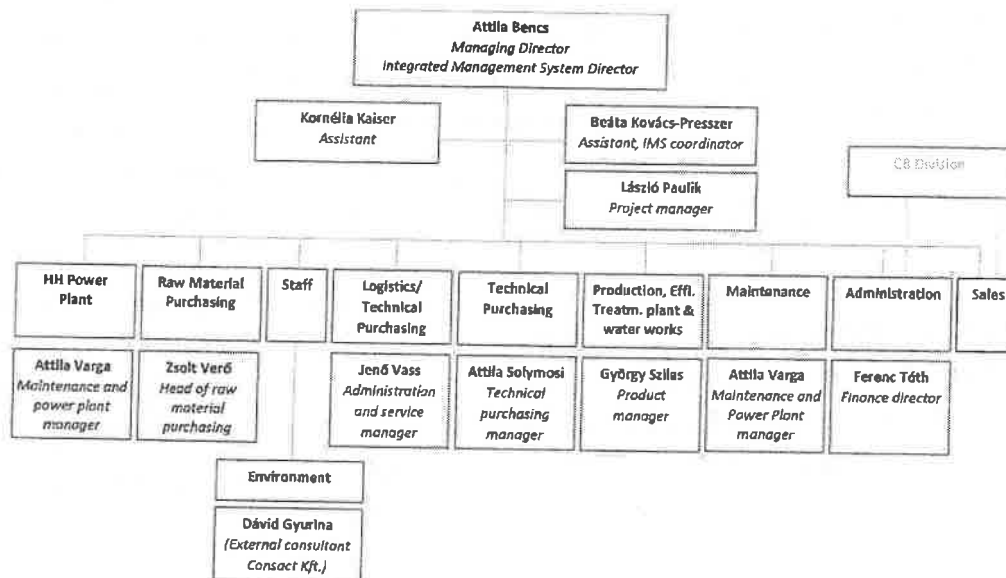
Attila Bencs
Managing Director
Integrated Management System Director

Kornélia Kaiser
Assistant

Beáta Kovács-Presszer
Assistant, IMS coordinator

László Paulik
Project manager

CB Division

HH Power Plant

Raw Material Purchasing

Staff

Logistics/ Technical Purchasing

Technical Purchasing

Production, Effl. Treatm. plant & water works

Maintenance

Administration

Sales

Attila Varga
Maintenance and power plant manager

Zsolt Verő
Head of raw material purchasing

Jenő Vass
Administration and service manager

Attila Solymosi
Technical purchasing manager

György Szilas
Product manager

Attila Varga
Maintenance and Power Plant manager

Ferenc Tóth
Finance director

Environment

Dávid Gyurina
(External consultant Consact Kft.)